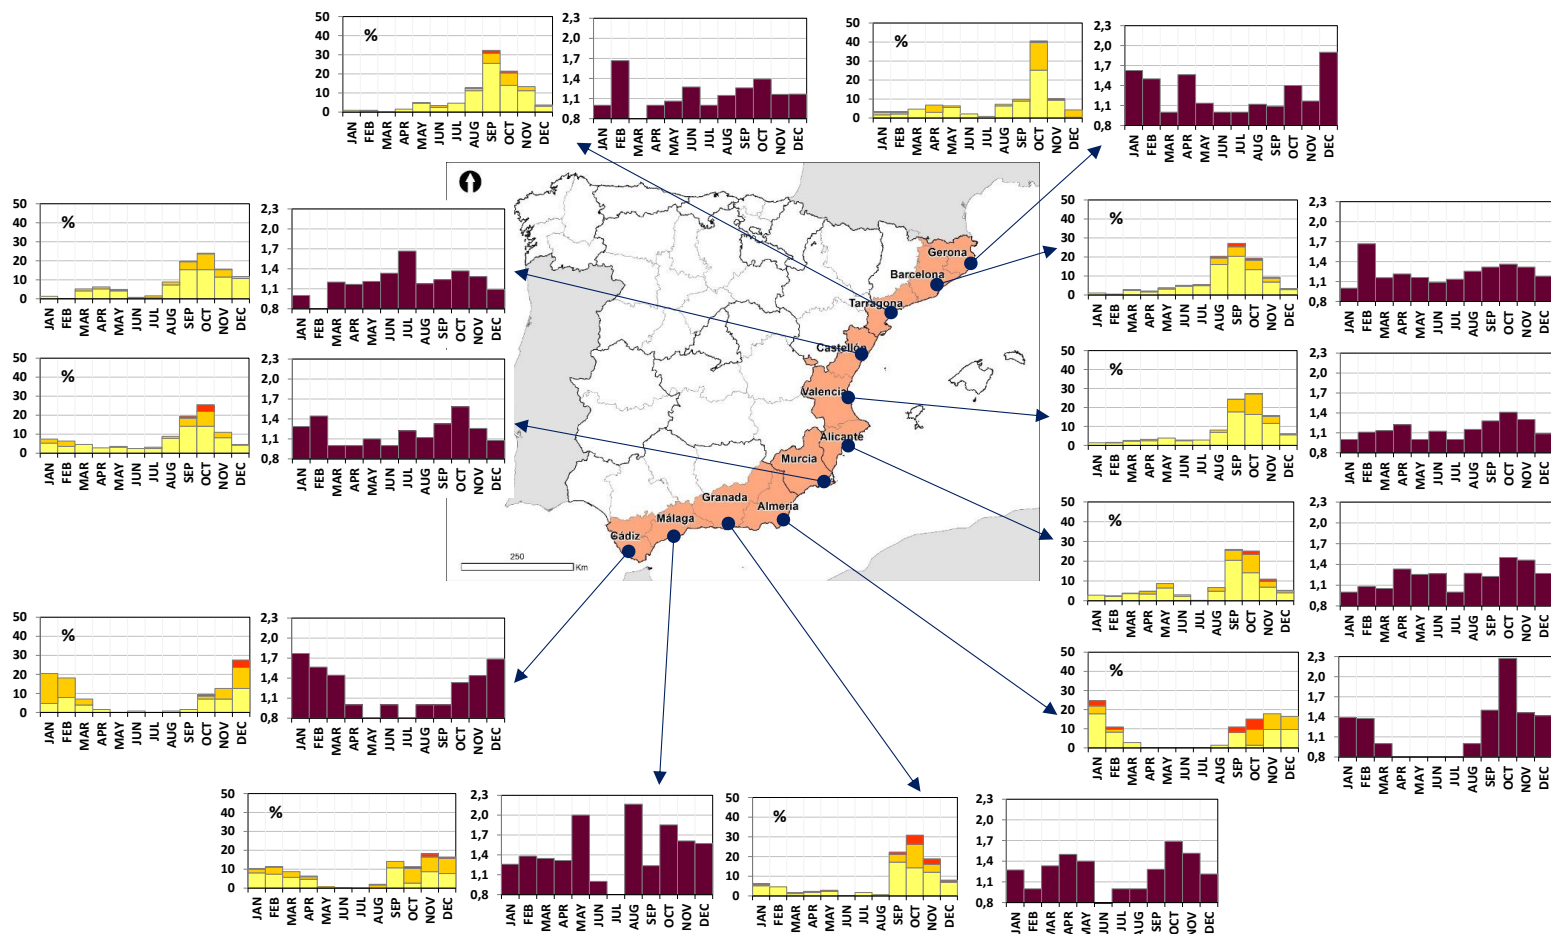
50
40
30
20
10
0
%
JAN FEB MAR APR MAY JUN JUL AUG SEP OCT NOV DEC

2,3
2,0
1,7
1,4
1,1
0,8
JAN FEB MAR APR MAY JUN JUL AUG SEP OCT NOV DEC

50
40
30
20
10
0
%
JAN FEB MAR APR MAY JUN JUL AUG SEP OCT NOV DEC

2,3
2,0
1,7
1,4
1,1
0,8
JAN FEB MAR APR MAY JUN JUL AUG SEP OCT NOV DEC

50
40
30
20
10
0
%
JAN FEB MAR APR MAY JUN JUL AUG SEP OCT NOV DEC

2,3
2,0
1,7
1,4
1,1
0,8
JAN FEB MAR APR MAY JUN JUL AUG SEP OCT NOV DEC

50
40
30
20
10
0
%
JAN FEB MAR APR MAY JUN JUL AUG SEP OCT NOV DEC

2,3
2,0
1,7
1,4
1,1
0,8
JAN FEB MAR APR MAY JUN JUL AUG SEP OCT NOV DEC

Gerona
Barcelona
Tarragona
Castellón
Valencia
Alicante
Murcia
Granada
Almería
Málaga
Cádiz
250
Km

50
40
30
20
10
0
%
JAN FEB MAR APR MAY JUN JUL AUG SEP OCT NOV DEC

2,3
2,0
1,7
1,4
1,1
0,8
JAN FEB MAR APR MAY JUN JUL AUG SEP OCT NOV DEC

50
40
30
20
10
0
%
JAN FEB MAR APR MAY JUN JUL AUG SEP OCT NOV DEC

2,3
2,0
1,7
1,4
1,1
0,8
JAN FEB MAR APR MAY JUN JUL AUG SEP OCT NOV DEC

50
40
30
20
10
0
%
JAN FEB MAR APR MAY JUN JUL AUG SEP OCT NOV DEC

2,3
2,0
1,7
1,4
1,1
0,8
JAN FEB MAR APR MAY JUN JUL AUG SEP OCT NOV DEC

50
40
30
20
10
0
%
JAN FEB MAR APR MAY JUN JUL AUG SEP OCT NOV DEC

2,3
2,0
1,7
1,4
1,1
0,8
JAN FEB MAR APR MAY JUN JUL AUG SEP OCT NOV DEC

50
40
30
20
10
0
%
JAN FEB MAR APR MAY JUN JUL AUG SEP OCT NOV DEC

2,3
2,0
1,7
1,4
1,1
0,8
JAN FEB MAR APR MAY JUN JUL AUG SEP OCT NOV DEC

50
40
30
20
10
0
%
JAN FEB MAR APR MAY JUN JUL AUG SEP OCT NOV DEC

2,3
2,0
1,7
1,4
1,1
0,8
JAN FEB MAR APR MAY JUN JUL AUG SEP OCT NOV DEC

50
40
30
20
10
0
%
JAN FEB MAR APR MAY JUN JUL AUG SEP OCT NOV DEC

2,3
2,0
1,7
1,4
1,1
0,8
JAN FEB MAR APR MAY JUN JUL AUG SEP OCT NOV DEC